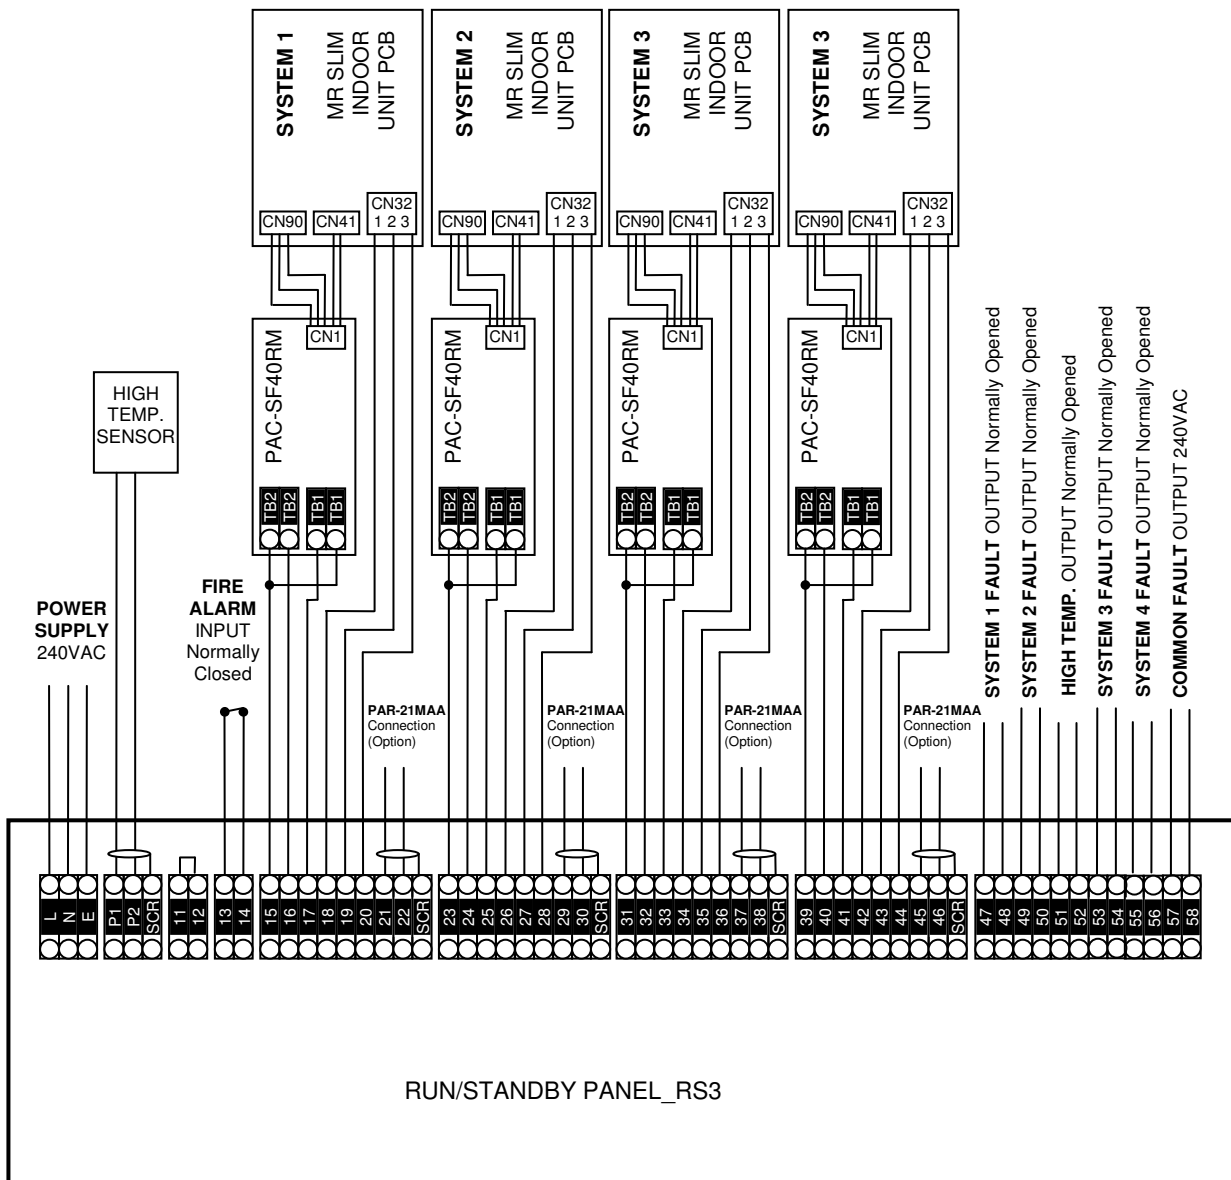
SYSTEM 1
MR SLIM INDOOR UNIT PCB
CN90 CN41 CN32 1 2 3

SYSTEM 2
MR SLIM INDOOR UNIT PCB
CN90 CN41 CN32 1 2 3

SYSTEM 3
MR SLIM INDOOR UNIT PCB
CN90 CN41 CN32 1 2 3

SYSTEM 3
MR SLIM INDOOR UNIT PCB
CN90 CN41 CN32 1 2 3

CN1
PAC-SF40RM
TB2 TB2 TB1 TB1

CN1
PAC-SF40RM
TB2 TB2 TB1 TB1

CN1
PAC-SF40RM
TB2 TB2 TB1 TB1

CN1
PAC-SF40RM
TB2 TB2 TB1 TB1

HIGH TEMP. SENSOR

POWER SUPPLY 240VAC

FIRE ALARM INPUT Normally Closed

PAR-21MAA Connection (Option)

PAR-21MAA Connection (Option)

PAR-21MAA Connection (Option)

PAR-21MAA Connection (Option)

SYSTEM 1 FAULT OUTPUT Normally Opened
SYSTEM 2 FAULT OUTPUT Normally Opened
HIGH TEMP. OUTPUT Normally Opened
SYSTEM 3 FAULT OUTPUT Normally Opened
SYSTEM 4 FAULT OUTPUT Normally Opened
COMMON FAULT OUTPUT 240VAC

L N E P1 P2 SCR 11 12 13 14 15 16 17 18 19 20 21 22 SCR 23 24 25 26 27 28 29 30 SCR 31 32 33 34 35 36 37 38 SCR 39 40 41 42 43 44 45 46 SCR 47 48 49 50 51 52 53 54 55 56 57 58

RUN/STANDBY PANEL_RS3